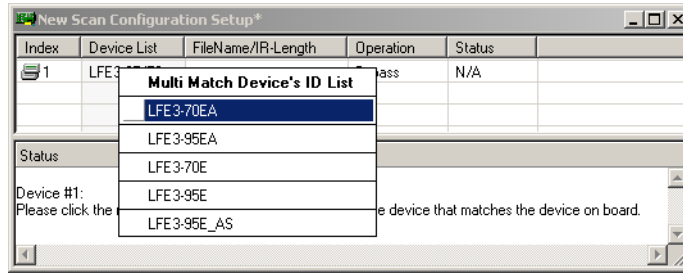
New Scan Configuration Setup*

| Index | Device List | FileName/IR-Length | Operation | Status |
|---|---|---|---|---|
| 1 | LFE3 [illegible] | | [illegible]ass | N/A |

Multi Match Device's ID List

LFE3-70EA
LFE3-95EA
LFE3-70E
LFE3-95E
LFE3-95E_AS

Status

Device #1:
Please click the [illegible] e device that matches the device on board.